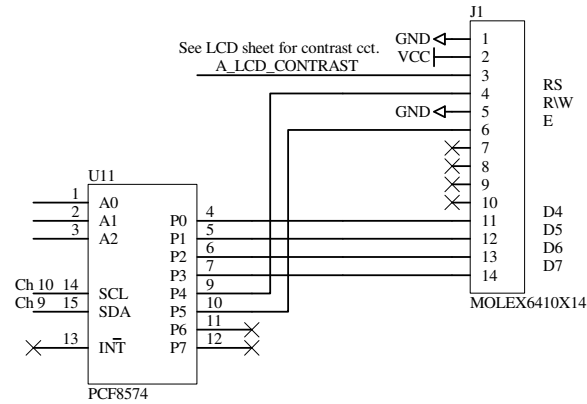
J1

GND 1
VCC 2
See LCD sheet for contrast cct.
A_LCD_CONTRAST 3
4
GND 5
6
7
8
9
10
11
12
13
14

RS
R\W
E

D4
D5
D6
D7

MOLEX6410X14

U11

1 A0
2 A1
3 A2

P0 4
P1 5
P2 6
P3 7
P4 9
P5 10
P6 11
P7 12

Ch 10 14 SCL
Ch 9 15 SDA

13 $\overline{\text{INT}}$

PCF8574